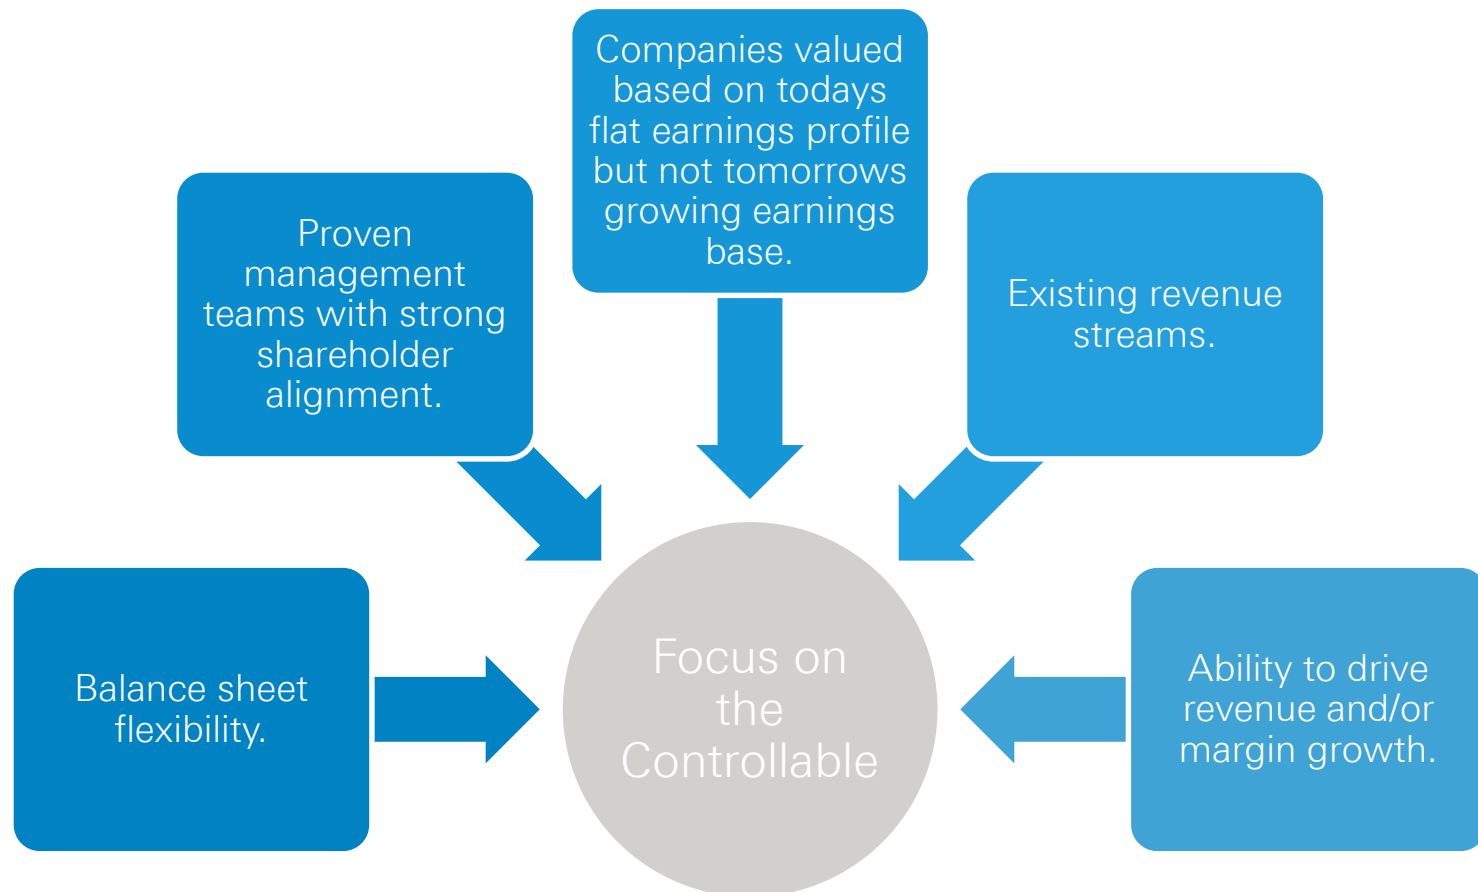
Companies valued based on todays flat earnings profile but not tomorrows growing earnings base.

Proven management teams with strong shareholder alignment.

Existing revenue streams.

Balance sheet flexibility.

Focus on the Controllable

Ability to drive revenue and/or margin growth.